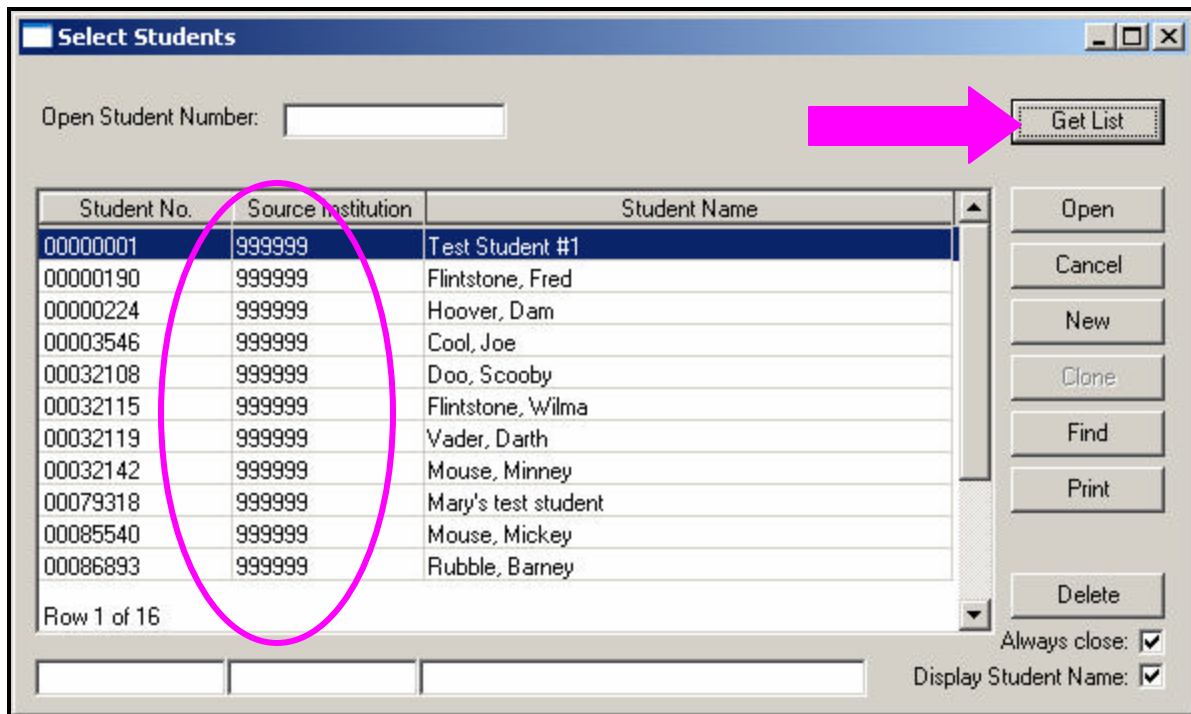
Select Students

Open Student Number:

Get List

| Student No. | Source Institution | Student Name |
|---|---|---|
| 00000001 | 999999 | Test Student #1 |
| 00000190 | 999999 | Flintstone, Fred |
| 00000224 | 999999 | Hoover, Dam |
| 00003546 | 999999 | Cool, Joe |
| 00032108 | 999999 | Doo, Scooby |
| 00032115 | 999999 | Flintstone, Wilma |
| 00032119 | 999999 | Vader, Darth |
| 00032142 | 999999 | Mouse, Minney |
| 00079318 | 999999 | Mary's test student |
| 00085540 | 999999 | Mouse, Mickey |
| 00086893 | 999999 | Rubble, Barney |

Row 1 of 16

Open
Cancel
New
Clone
Find
Print
Delete

Always close: ☑
Display Student Name: ☑